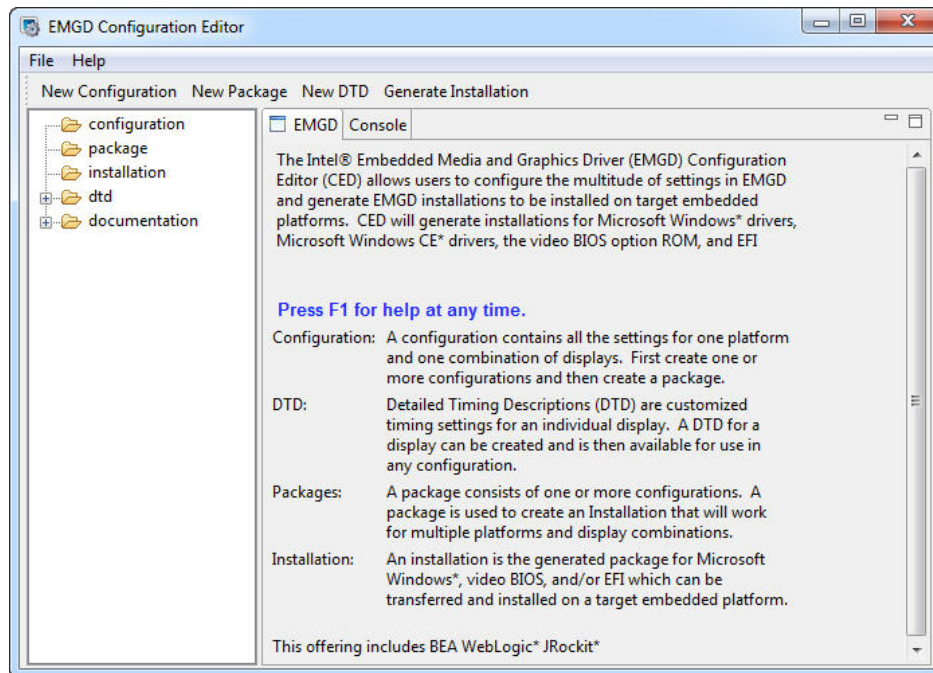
EMGD Configuration Editor

File Help

New Configuration New Package New DTD Generate Installation

configuration
package
installation
dtd
documentation

EMGD Console

The Intel® Embedded Media and Graphics Driver (EMGD) Configuration Editor (CED) allows users to configure the multitude of settings in EMGD and generate EMGD installations to be installed on target embedded platforms. CED will generate installations for Microsoft Windows* drivers, Microsoft Windows CE* drivers, the video BIOS option ROM, and EFI

Press F1 for help at any time.

| | |
|---|---|
| Configuration: | A configuration contains all the settings for one platform and one combination of displays. First create one or more configurations and then create a package. |
| DTD: | Detailed Timing Descriptions (DTD) are customized timing settings for an individual display. A DTD for a display can be created and is then available for use in any configuration. |
| Packages: | A package consists of one or more configurations. A package is used to create an Installation that will work for multiple platforms and display combinations. |
| Installation: | An installation is the generated package for Microsoft Windows*, video BIOS, and/or EFI which can be transferred and installed on a target embedded platform. |

This offering includes BEA WebLogic* JRockit*